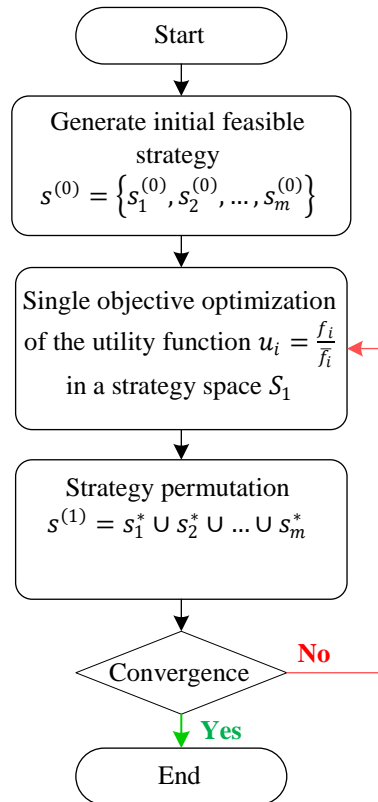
Start

Generate initial feasible strategy $s^{(0)} = \left\{s_1^{(0)}, s_2^{(0)}, \dots, s_m^{(0)}\right\}$

Single objective optimization of the utility function $u_i = \frac{f_i}{\bar{f_i}}$ in a strategy space $S_1$

Strategy permutation $s^{(1)} = s_1^* \cup s_2^* \cup \dots \cup s_m^*$

Convergence

No

Yes

End